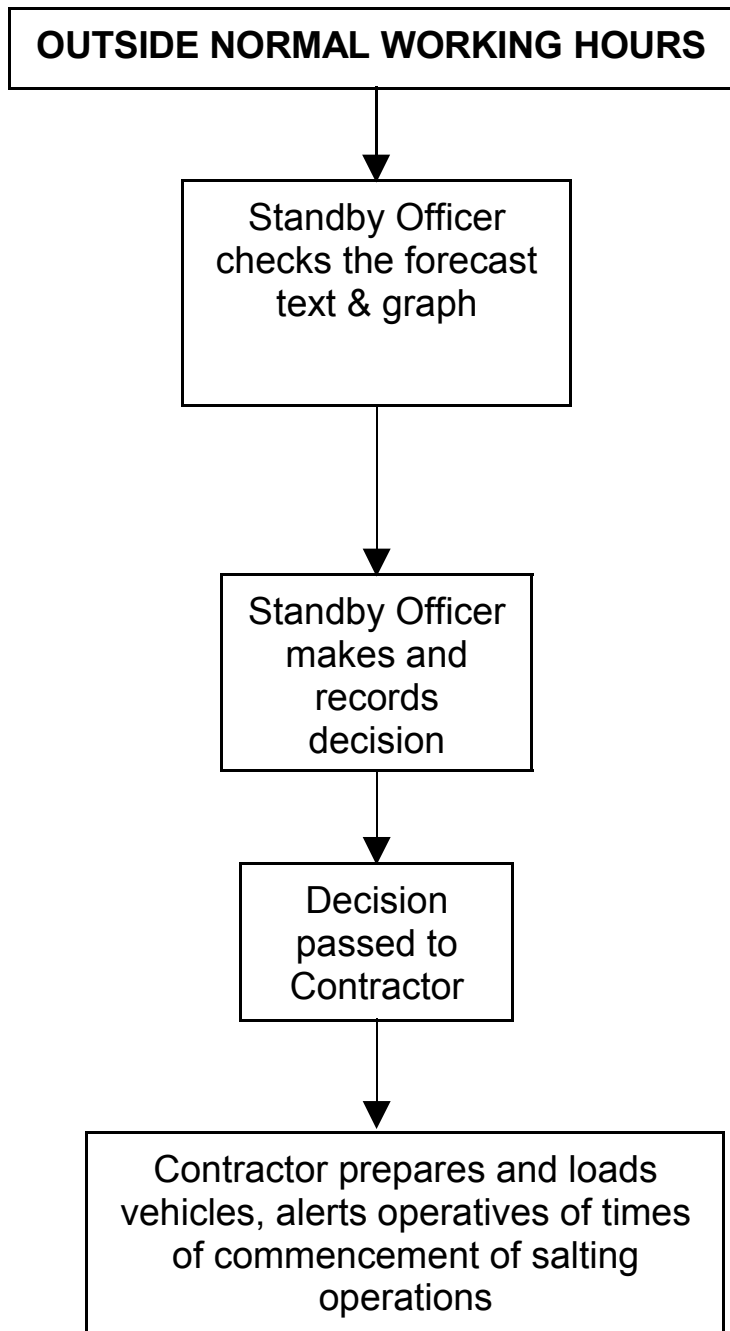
OUTSIDE NORMAL WORKING HOURS

Standby Officer checks the forecast text & graph

Standby Officer makes and records decision

Decision passed to Contractor

Contractor prepares and loads vehicles, alerts operatives of times of commencement of salting operations